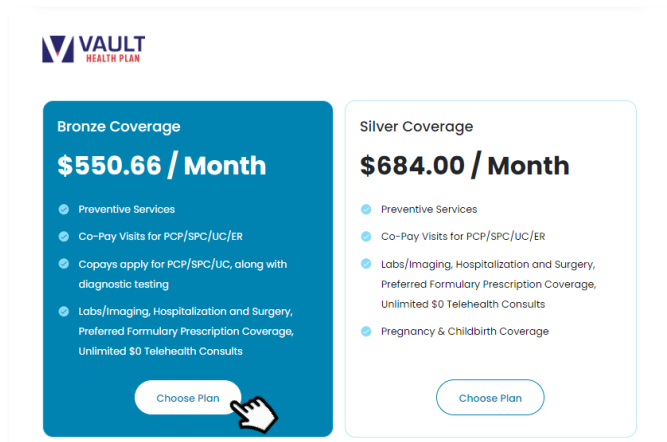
VAULT
HEALTH PLAN

Bronze Coverage

$550.66 / Month

Preventive Services

Co-Pay Visits for PCP/SPC/UC/ER

Copays apply for PCP/SPC/UC, along with diagnostic testing

Labs/Imaging, Hospitalization and Surgery, Preferred Formulary Prescription Coverage, Unlimited $0 Telehealth Consults

Choose Plan

Silver Coverage

$684.00 / Month

Preventive Services

Co-Pay Visits for PCP/SPC/UC/ER

Labs/Imaging, Hospitalization and Surgery, Preferred Formulary Prescription Coverage, Unlimited $0 Telehealth Consults

Pregnancy & Childbirth Coverage

Choose Plan